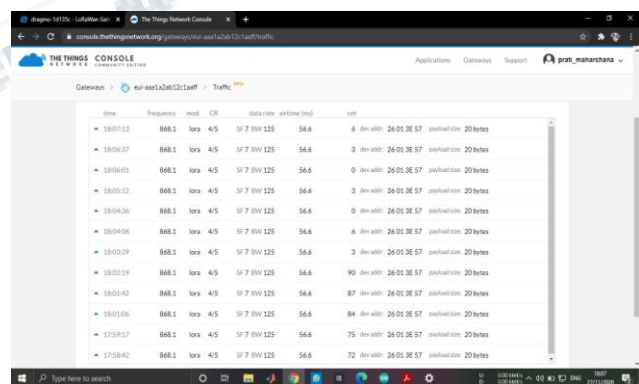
dragino-1d135c - LoRaWan Gat ×   The Things Network Console ×   +

console.thethingsnetwork.org/gateways/eui-aaa1a2ab12c1aaff/traffic

THE THINGS NETWORK CONSOLE COMMUNITY EDITION

Applications   Gateways   Support   prati_maharchana

Gateways > eui-aaa1a2ab12c1aaff > Traffic beta

| time | frequency | mod. | CR | data rate | airtime (ms) | cnt | | |
|---|---|---|---|---|---|---|---|---|
| ▲ 18:07:13 | 868.1 | lora | 4/5 | SF 7 BW 125 | 56.6 | 6 | dev addr: 26 01 3E 57 | payload size: 20 bytes |
| ▲ 18:06:37 | 868.1 | lora | 4/5 | SF 7 BW 125 | 56.6 | 3 | dev addr: 26 01 3E 57 | payload size: 20 bytes |
| ▲ 18:06:01 | 868.1 | lora | 4/5 | SF 7 BW 125 | 56.6 | 0 | dev addr: 26 01 3E 57 | payload size: 20 bytes |
| ▲ 18:05:12 | 868.1 | lora | 4/5 | SF 7 BW 125 | 56.6 | 3 | dev addr: 26 01 3E 57 | payload size: 20 bytes |
| ▲ 18:04:36 | 868.1 | lora | 4/5 | SF 7 BW 125 | 56.6 | 0 | dev addr: 26 01 3E 57 | payload size: 20 bytes |
| ▲ 18:04:06 | 868.1 | lora | 4/5 | SF 7 BW 125 | 56.6 | 6 | dev addr: 26 01 3E 57 | payload size: 20 bytes |
| ▲ 18:03:29 | 868.1 | lora | 4/5 | SF 7 BW 125 | 56.6 | 3 | dev addr: 26 01 3E 57 | payload size: 20 bytes |
| ▲ 18:02:19 | 868.1 | lora | 4/5 | SF 7 BW 125 | 56.6 | 90 | dev addr: 26 01 3E 57 | payload size: 20 bytes |
| ▲ 18:01:42 | 868.1 | lora | 4/5 | SF 7 BW 125 | 56.6 | 87 | dev addr: 26 01 3E 57 | payload size: 20 bytes |
| ▲ 18:01:06 | 868.1 | lora | 4/5 | SF 7 BW 125 | 56.6 | 84 | dev addr: 26 01 3E 57 | payload size: 20 bytes |
| ▲ 17:59:17 | 868.1 | lora | 4/5 | SF 7 BW 125 | 56.6 | 75 | dev addr: 26 01 3E 57 | payload size: 20 bytes |
| ▲ 17:58:42 | 868.1 | lora | 4/5 | SF 7 BW 125 | 56.6 | 72 | dev addr: 26 01 3E 57 | payload size: 20 bytes |

Type here to search

ENG 18:07 27/11/2020